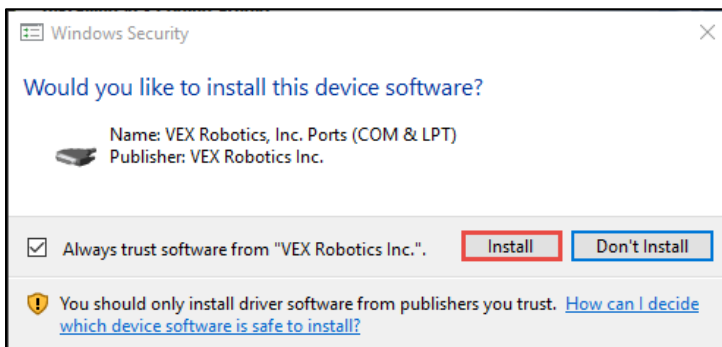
Windows Security

Would you like to install this device software?

Name: VEX Robotics, Inc. Ports (COM & LPT)
Publisher: VEX Robotics Inc.

Always trust software from "VEX Robotics Inc.".

Install

Don't Install

You should only install driver software from publishers you trust. How can I decide which device software is safe to install?